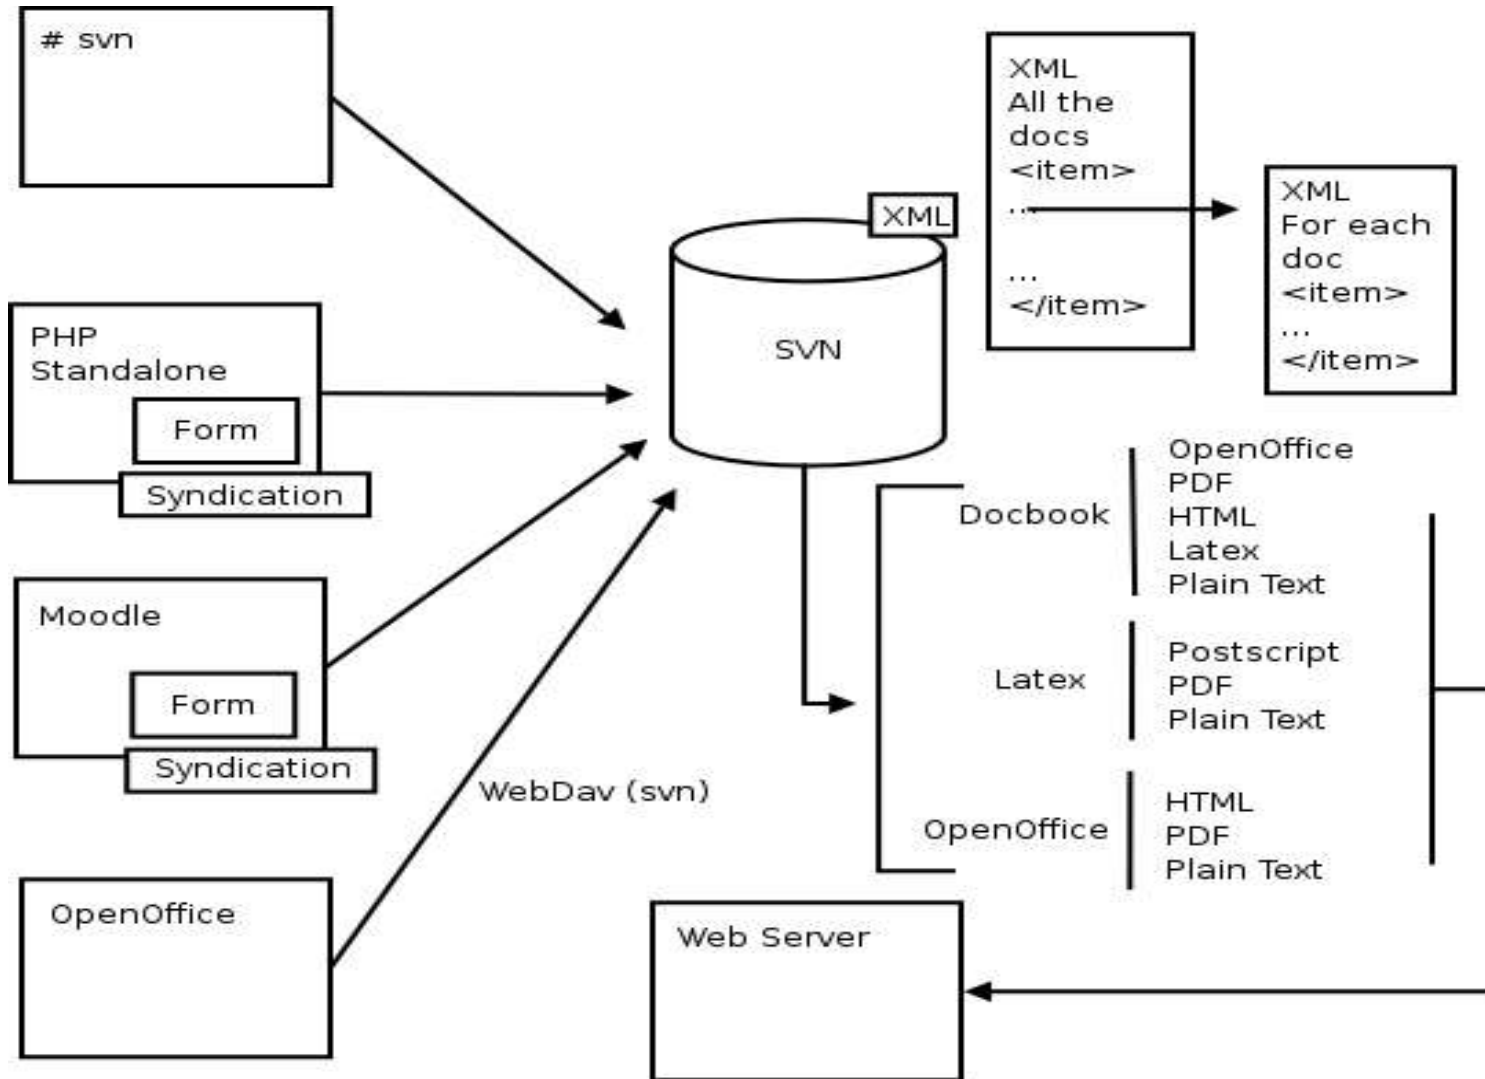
# svn

PHP Standalone

Form

Syndication

Moodle

Form

Syndication

OpenOffice

WebDav (svn)

XML

SVN

XML
All the docs
<item>
...
...
</item>

XML
For each doc
<item>
...
</item>

Docbook

OpenOffice
PDF
HTML
Latex
Plain Text

Latex

Postscript
PDF
Plain Text

OpenOffice

HTML
PDF
Plain Text

Web Server